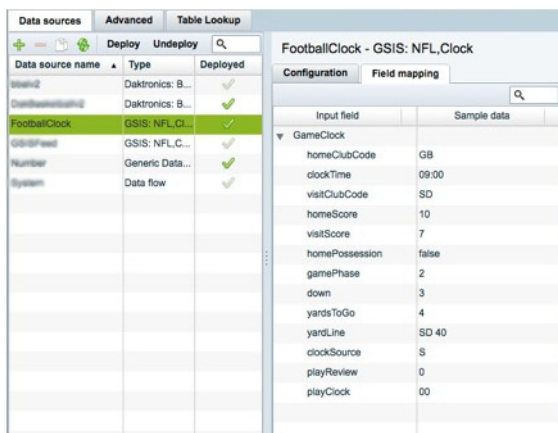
Data sources | Advanced | Table Lookup

Deploy Undeploy

| Data source name | Type | Deployed |
|---|---|---|
| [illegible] | Daktronics: B... | |
| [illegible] | Daktronics: B... | |
| FootballClock | GSIS: NFL,Cl... | |
| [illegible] | GSIS: NFL,C... | |
| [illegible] | Generic Data... | |
| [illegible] | Data flow | |

FootballClock - GSIS: NFL,Clock

Configuration | Field mapping

| Input field | Sample data |
|---|---|
| GameClock | |
| homeClubCode | GB |
| clockTime | 09:00 |
| visitClubCode | SD |
| homeScore | 10 |
| visitScore | 7 |
| homePossession | false |
| gamePhase | 2 |
| down | 3 |
| yardsToGo | 4 |
| yardLine | SD 40 |
| clockSource | S |
| playReview | 0 |
| playClock | 00 |